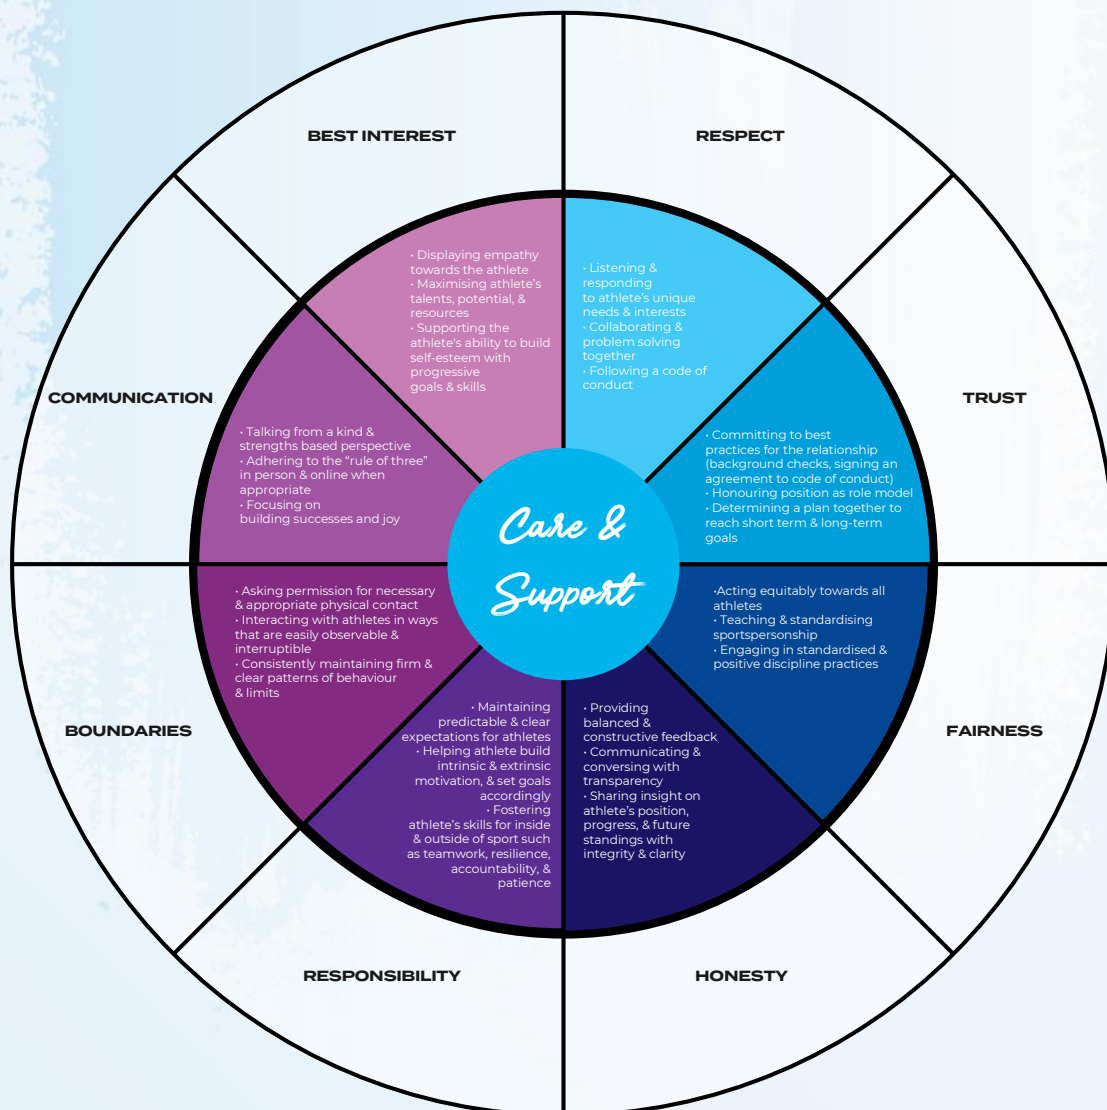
BEST INTEREST

• Displaying empathy towards the athlete
• Maximising athlete's talents, potential, & resources
• Supporting the athlete's ability to build self-esteem with progressive goals & skills

RESPECT

• Listening & responding to athlete's unique needs & interests
• Collaborating & problem solving together
• Following a code of conduct

COMMUNICATION

• Talking from a kind & strengths based perspective
• Adhering to the "rule of three" in person & online when appropriate
• Focusing on building successes and joy

TRUST

• Committing to best practices for the relationship (background checks, signing an agreement to code of conduct)
• Honouring position as role model
• Determining a plan together to reach short term & long-term goals

Care & Support

BOUNDARIES

• Asking permission for necessary & appropriate physical contact
• Interacting with athletes in ways that are easily observable & interruptible
• Consistently maintaining firm & clear patterns of behaviour & limits

FAIRNESS

•Acting equitably towards all athletes
• Teaching & standardising sportspersonship
• Engaging in standardised & positive discipline practices

RESPONSIBILITY

• Maintaining predictable & clear expectations for athletes
• Helping athlete build intrinsic & extrinsic motivation, & set goals accordingly
• Fostering athlete's skills for inside & outside of sport such as teamwork, resilience, accountability, & patience

HONESTY

• Providing balanced & constructive feedback
• Communicating & conversing with transparency
• Sharing insight on athlete's position, progress, & future standings with integrity & clarity